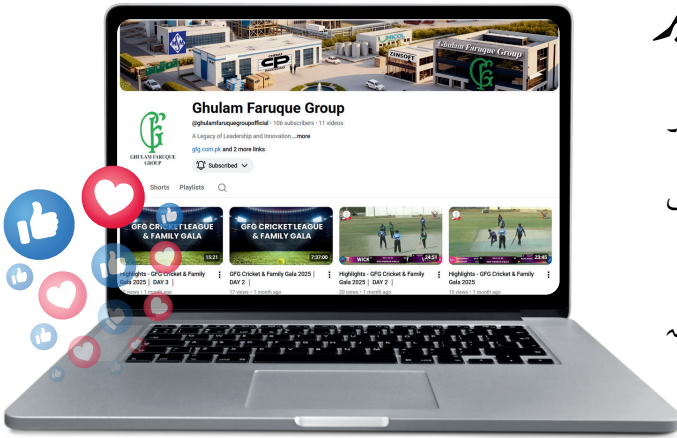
Ghulam Faruque Group

CP

Ghulam Faruque Group

GHULAM FARUQUE GROUP

Ghulam Faruque Group

@ghulamfaruquegroupofficial · 106 subscribers · 11 videos

A Legacy of Leadership and Innovation ...more

gfg.com.pk and 2 more links

Subscribed

Shorts Playlists

GFG CRICKET LEAGUE & FAMILY GALA

15:21

Highlights - GFG Cricket & Family Gala 2025 | DAY 3 |

GFG CRICKET LEAGUE & FAMILY GALA

7:37:00

GFG Cricket & Family Gala 2025 | DAY 2 |

17 views · 1 month ago

24:51

Highlights - GFG Cricket & Family Gala 2025 | DAY 2 |

20 views · 1 month ago

23:45

Highlights - GFG Cricket & Family Gala 2025

15 views · 1 month ago